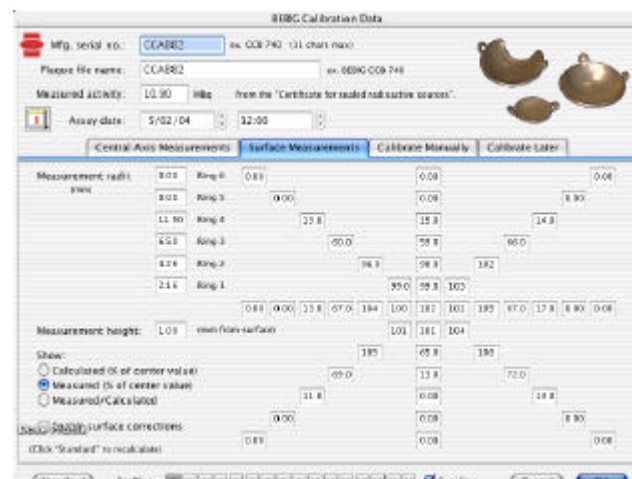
BEBIG Calibration Data

Mfg. serial no.: CCA882 ex. CCB 740 (11 chars max)

Plaque file name: CCA882 ex. BEBIG CCB 740

Measured activity: 10.90 MBq from the "Certificate for sealed radioactive sources".

Assay date: 5/02/04 12:00

Central Axis Measurements | Surface Measurements | Calibrate Manually | Calibrate Later

Measurement radii: (mm)

8.03 Ring 6 0.83 0.08 0.08
8.03 Ring 5 0.00 0.08 8.90
11.90 Ring 4 13.8 15.8 14.8
6.53 Ring 3 60.0 55.8 66.0
8.24 Ring 2 96.9 98.8 102
2.16 Ring 1 99.0 99.8 103

0.83 0.00 13.8 67.0 104 100 102 101 105 67.0 17.8 8.90 0.08

Measurement height: 1.03 mm from surface 101 101 104

Show: 105 65.8 106
Calculated (% of center value) 69.0 13.8 72.0
Measured (% of center value) 31.8 0.08 18.8
Measured/Calculated
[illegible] surface corrections 0.00 0.08 8.90
(Click "Standard" to recalculate) 0.83 0.08 0.08

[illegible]